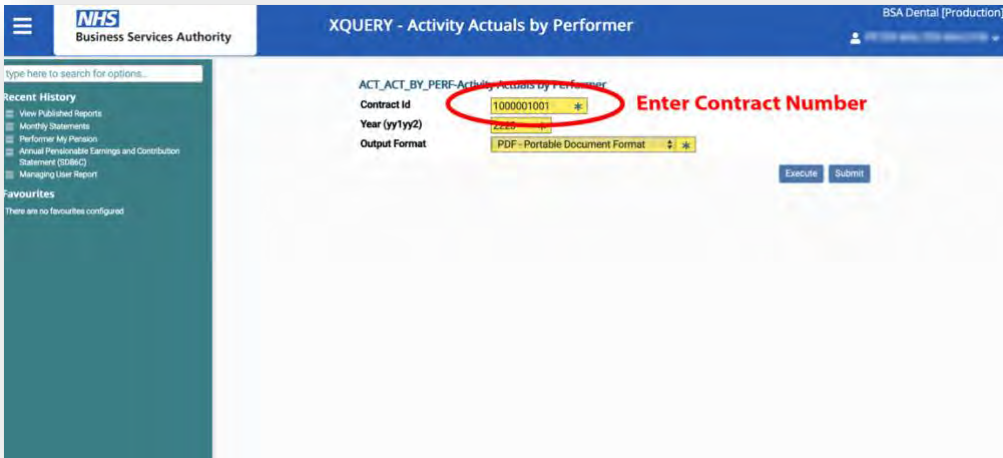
NHS
Business Services Authority

XQUERY - Activity Actuals by Performer

BSA Dental [Production]

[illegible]

type here to search for options...

Recent History

View Published Reports
Monthly Statements
Performer My Pension
Annual Pensionable Earnings and Contribution Statement (SD86C)
Managing User Report

Favourites

There are no favourites configured

ACT_ACT_BY_PERF-Activity Actuals by Performer

Contract Id 1000001001 *

Year (yy1yy2) 2220 *

Output Format PDF - Portable Document Format *

Enter Contract Number

Execute Submit